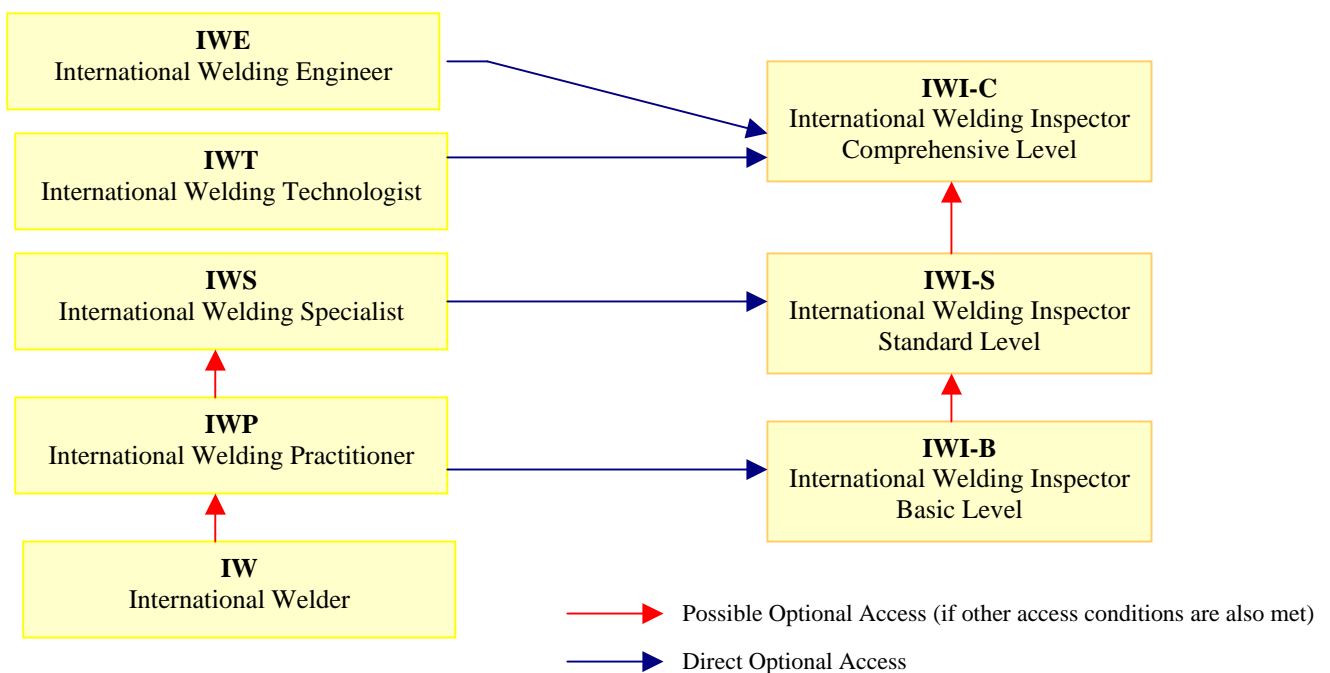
**IWE**
International Welding Engineer

**IWT**
International Welding Technologist

**IWS**
International Welding Specialist

**IWP**
International Welding Practitioner

**IW**
International Welder

**IWI-C**
International Welding Inspector
Comprehensive Level

**IWI-S**
International Welding Inspector
Standard Level

**IWI-B**
International Welding Inspector
Basic Level

Possible Optional Access (if other access conditions are also met)

Direct Optional Access